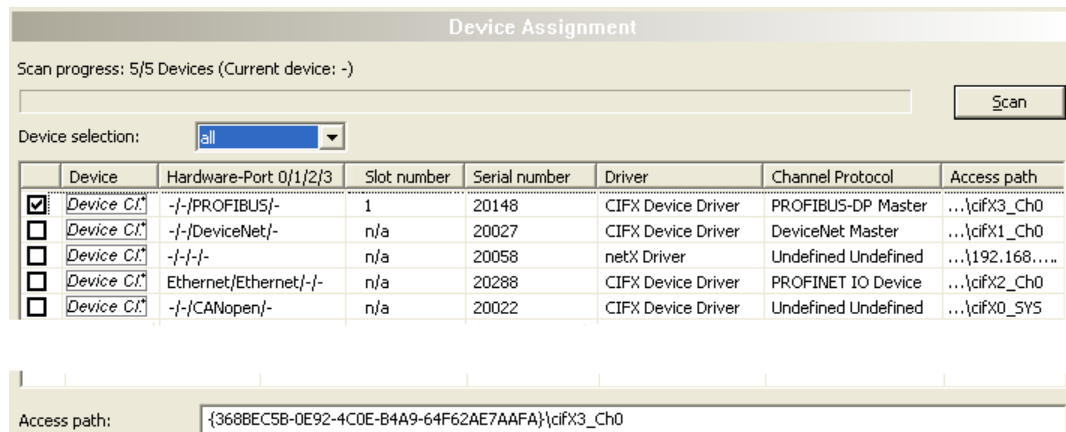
Device Assignment

Scan progress: 5/5 Devices (Current device: -)

Scan

Device selection: all

| | Device | Hardware-Port 0/1/2/3 | Slot number | Serial number | Driver | Channel Protocol | Access path |
|---|---|---|---|---|---|---|---|
| ☑ | Device Cl.* | -/-/PROFIBUS/- | 1 | 20148 | CIFX Device Driver | PROFIBUS-DP Master | ...\cifX3_Ch0 |
| ☐ | Device Cl.* | -/-/DeviceNet/- | n/a | 20027 | CIFX Device Driver | DeviceNet Master | ...\cifX1_Ch0 |
| ☐ | Device Cl.* | -/-/-/- | n/a | 20058 | netX Driver | Undefined Undefined | ...\192.168..... |
| ☐ | Device Cl.* | Ethernet/Ethernet/-/- | n/a | 20288 | CIFX Device Driver | PROFINET IO Device | ...\cifX2_Ch0 |
| ☐ | Device Cl.* | -/-/CANopen/- | n/a | 20022 | CIFX Device Driver | Undefined Undefined | ...\cifX0_SYS |

Access path: {368BEC5B-0E92-4C0E-B4A9-64F62AE7AAFA}\cifX3_Ch0